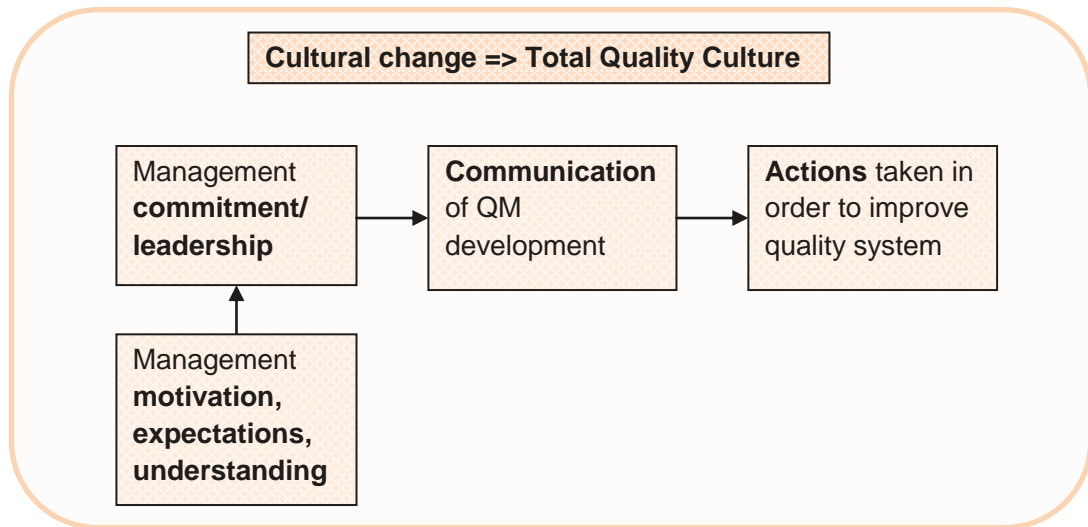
Cultural change => Total Quality Culture

Management commitment/ leadership

Communication of QM development

Actions taken in order to improve quality system

Management motivation, expectations, understanding